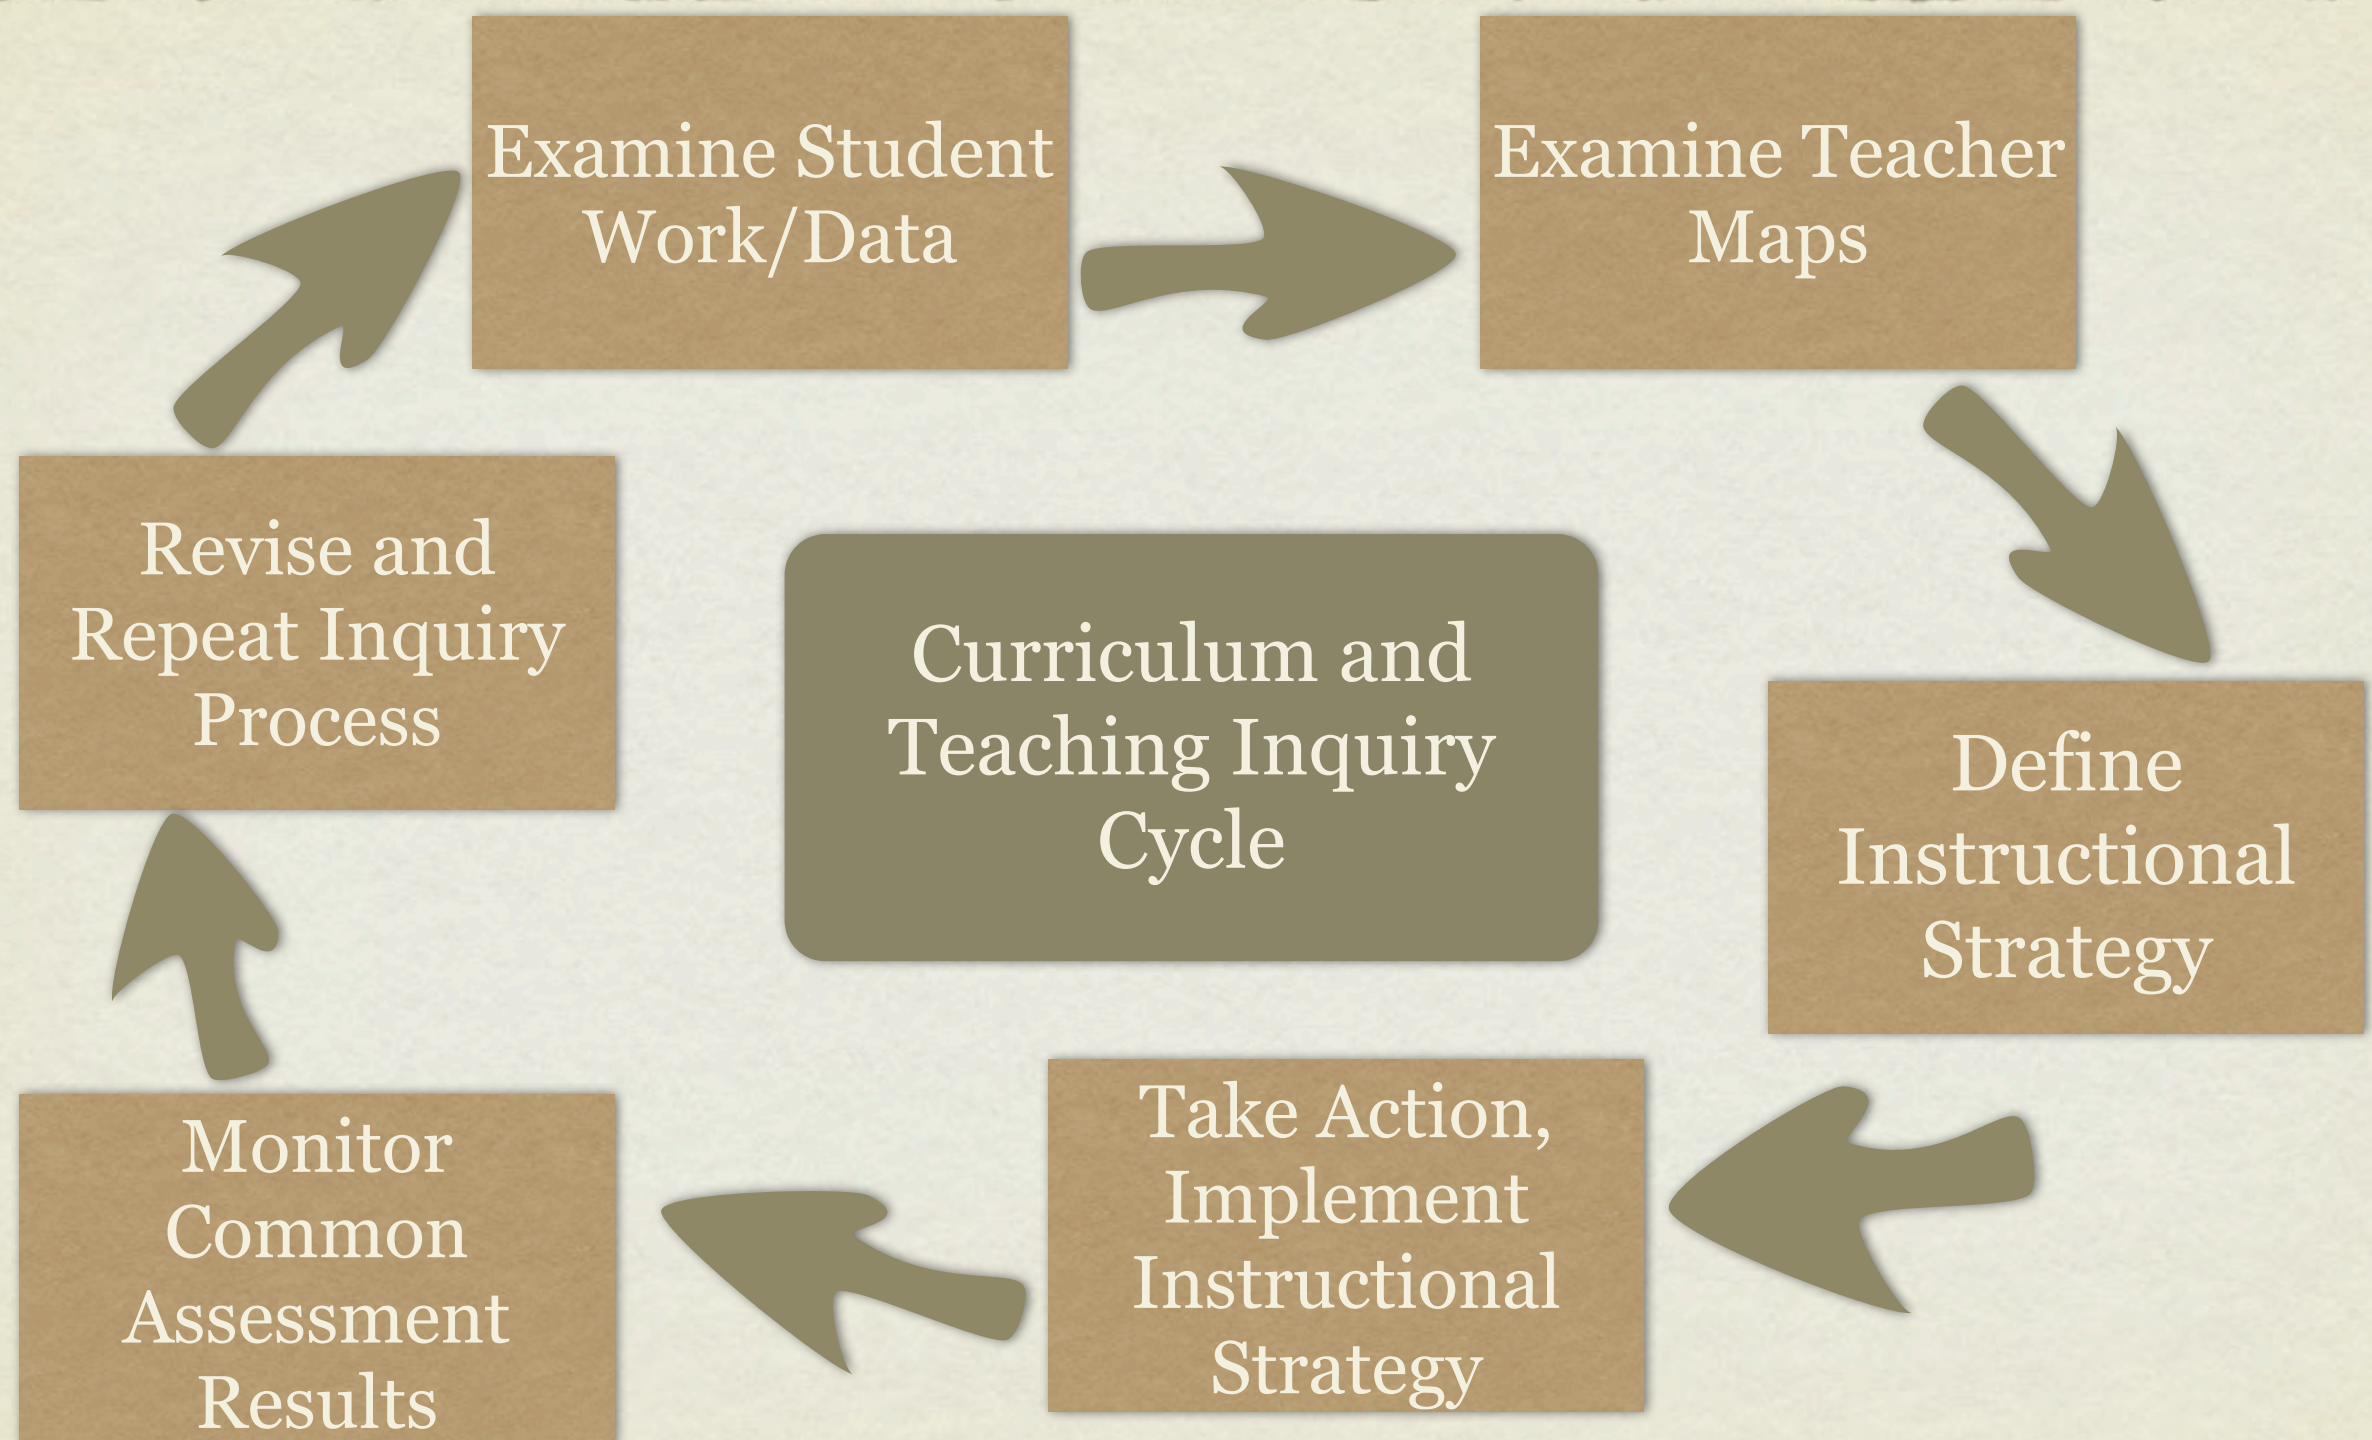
Examine Student Work/Data

Examine Teacher Maps

Curriculum and Teaching Inquiry Cycle

Define Instructional Strategy

Take Action, Implement Instructional Strategy

Monitor Common Assessment Results

Revise and Repeat Inquiry Process